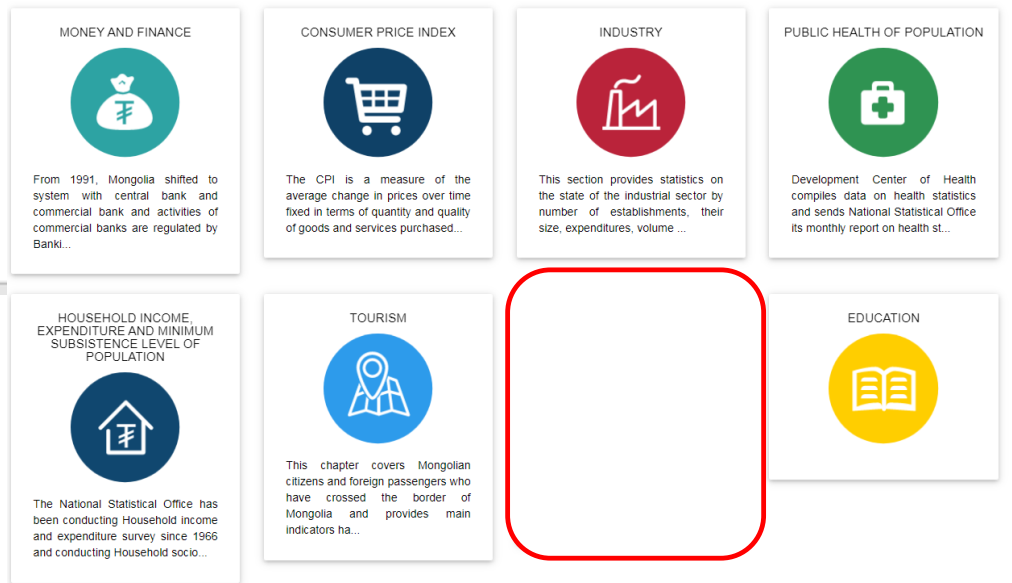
MONEY AND FINANCE

From 1991, Mongolia shifted to system with central bank and commercial bank and activities of commercial banks are regulated by Banki...

CONSUMER PRICE INDEX

The CPI is a measure of the average change in prices over time fixed in terms of quantity and quality of goods and services purchased...

INDUSTRY

This section provides statistics on the state of the industrial sector by number of establishments, their size, expenditures, volume ...

PUBLIC HEALTH OF POPULATION

Development Center of Health compiles data on health statistics and sends National Statistical Office its monthly report on health st...

HOUSEHOLD INCOME, EXPENDITURE AND MINIMUM SUBSISTENCE LEVEL OF POPULATION

The National Statistical Office has been conducting Household income and expenditure survey since 1966 and conducting Household socio...

TOURISM

This chapter covers Mongolian citizens and foreign passengers who have crossed the border of Mongolia and provides main indicators ha...

EDUCATION